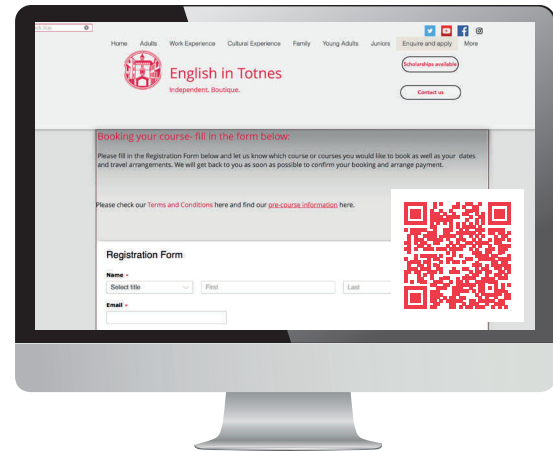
Home Adults Work Experience Cultural Experience Family Young Adults Juniors Enquire and apply More

English in Totnes

Independent. Boutique.

Scholarships available

Contact us

Booking your course- fill in the form below:

Please fill in the Registration Form below and let us know which course or courses you would like to book as well as your dates and travel arrangements. We will get back to you as soon as possible to confirm your booking and arrange payment.

Please check our Terms and Conditions here and find our pre-course information here.

Registration Form

Name *

Select title

First

Last

Email *